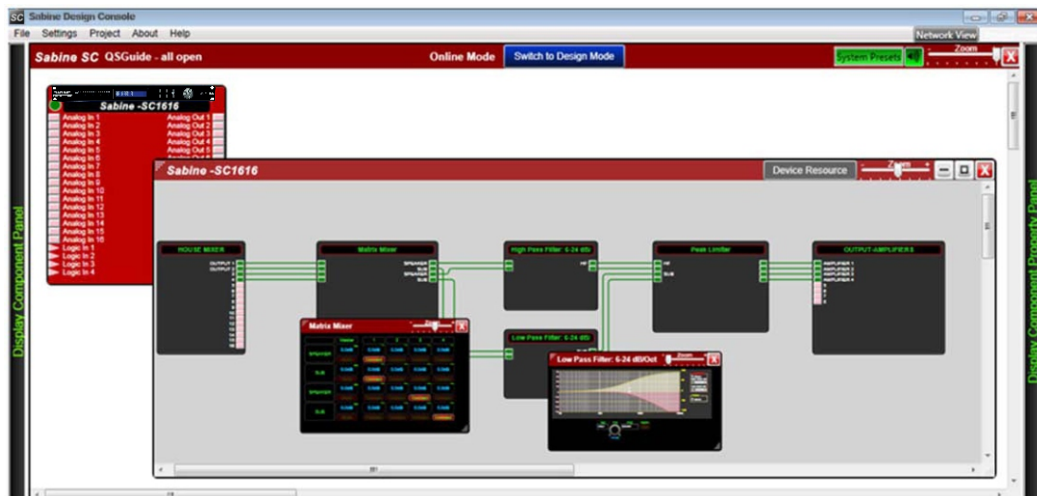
Sabine Design Console

File Settings Project About Help

Network View

Sabine SC QSGuide - all open

Online Mode

Switch to Design Mode

System Presets

Zoom

Sabine -SC1616

Analog In 1
Analog In 2
Analog In 3
Analog In 4
Analog In 5
Analog In 6
Analog In 7
Analog In 8
Analog In 9
Analog In 10
Analog In 11
Analog In 12
Analog In 13
Analog In 14
Analog In 15
Analog In 16
Logic In 1
Logic In 2
Logic In 3
Logic In 4

Analog Out 1
Analog Out 2
Analog Out 3
Analog Out 4
Analog Out 5
Analog Out 6

Sabine -SC1616

Device Resource

Zoom

HOUSE MIXER

OUTPUT 1
OUTPUT 2

Matrix Mixer

SPEAKER
SUB
SPEAKER
SUB

High Pass Filter: 6-24 dB/

HF

Peak Limiter

HF
SUB

OUTPUT-AMPLIFIERS

AMPLIFIER 1
AMPLIFIER 2
AMPLIFIER 3
AMPLIFIER 4

Matrix Mixer

Zoom

SPEAKER
SUB
SPEAKER
SUB

Low Pass Filter: 6-24 dB/

Low Pass Filter: 6-24 dB/Oct

Zoom

Display Component Panel

Display Component Property Panel